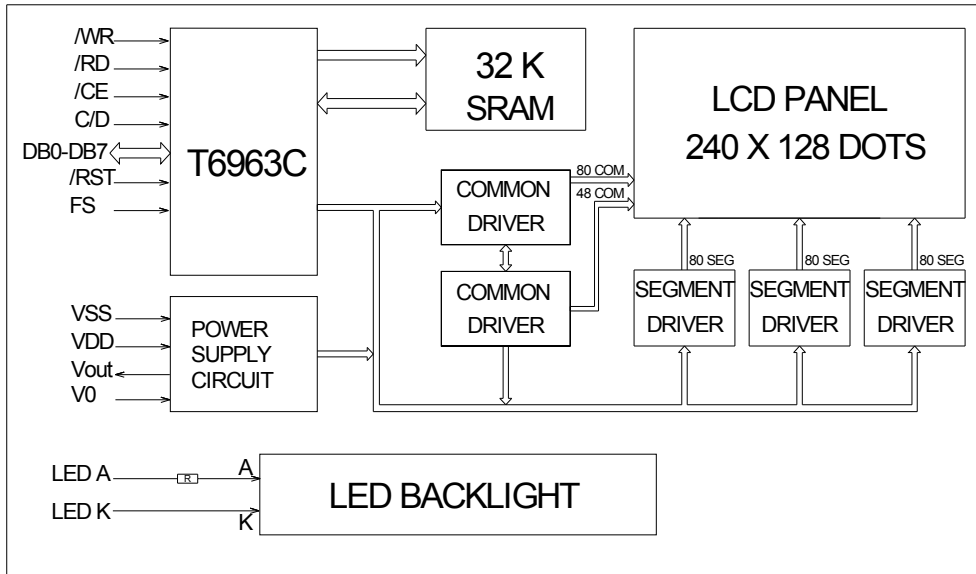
/WR
/RD
/CE
C/D
DB0-DB7
/RST
FS

T6963C

32 K
SRAM

LCD PANEL
240 X 128 DOTS

80 COM
48 COM

COMMON
DRIVER

COMMON
DRIVER

80 SEG
80 SEG
80 SEG

SEGMENT
DRIVER

SEGMENT
DRIVER

SEGMENT
DRIVER

VSS
VDD
Vout
V0

POWER
SUPPLY
CIRCUIT

LED A
R
A
LED K
K

LED BACKLIGHT